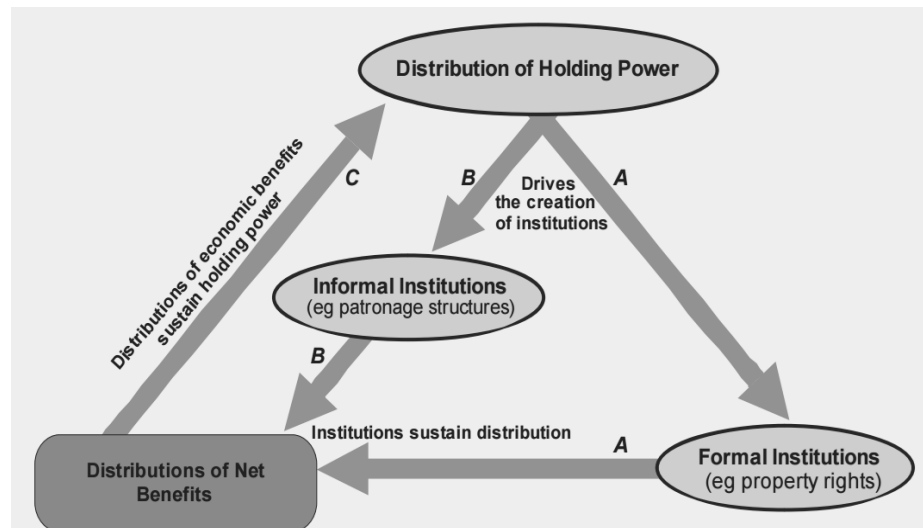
Distribution of Holding Power

Distributions of economic benefits sustain holding power

C

B

Drives the creation of institutions

A

Informal Institutions (eg patronage structures)

B

Institutions sustain distribution

A

Distributions of Net Benefits

Formal Institutions (eg property rights)